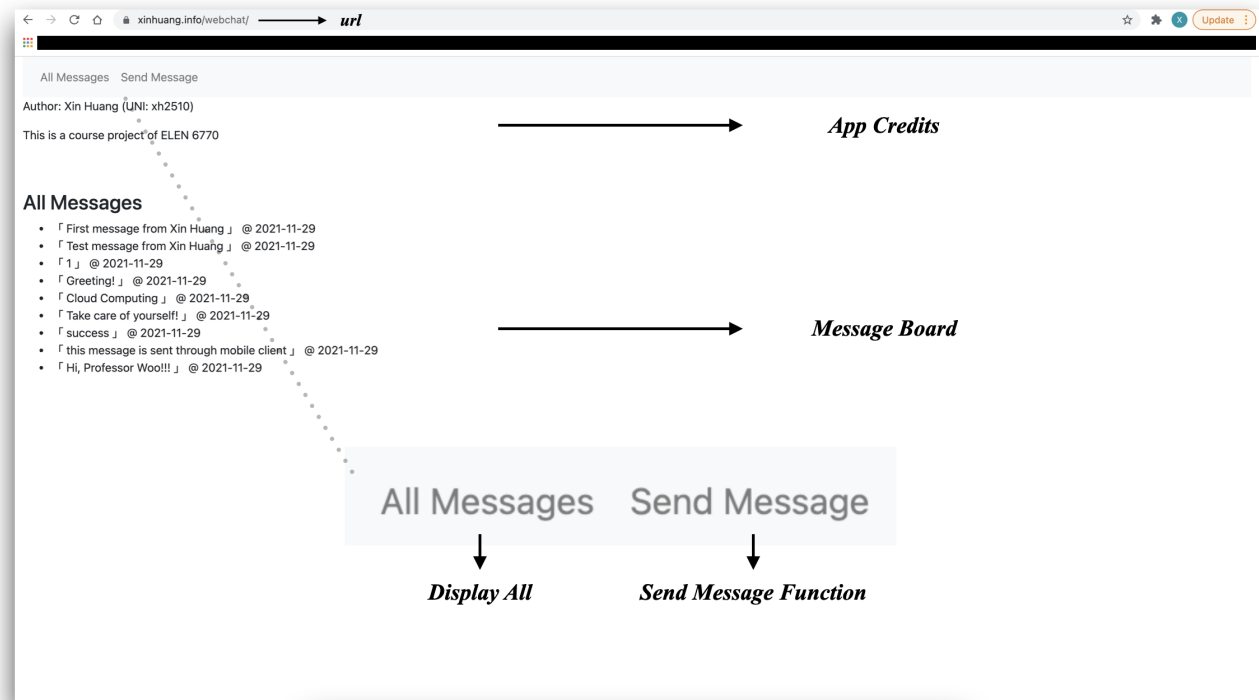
xinhuang.info/webchat/ url

X Update

All Messages Send Message

Author: Xin Huang (UNI: xh2510)

This is a course project of ELEN 6770

App Credits

All Messages

- 「First message from Xin Huang」 @ 2021-11-29
- 「Test message from Xin Huang」 @ 2021-11-29
- 「1」 @ 2021-11-29
- 「Greeting!」 @ 2021-11-29
- 「Cloud Computing」 @ 2021-11-29
- 「Take care of yourself!」 @ 2021-11-29
- 「success」 @ 2021-11-29
- 「this message is sent through mobile client」 @ 2021-11-29
- 「Hi, Professor Woo!!!」 @ 2021-11-29

Message Board

All Messages Send Message

Display All

Send Message Function